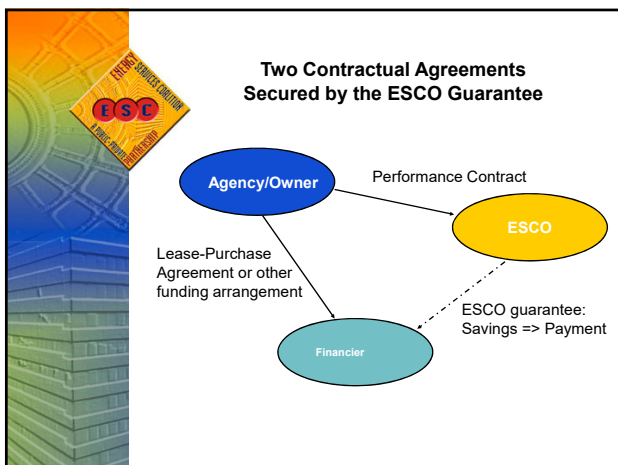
ENERGY SERVICES COALITION
ESC
A PUBLIC-PRIVATE PARTNERSHIP

Two Contractual Agreements Secured by the ESCO Guarantee

Agency/Owner

Performance Contract

ESCO

Lease-Purchase Agreement or other funding arrangement

ESCO guarantee: Savings => Payment

Financier